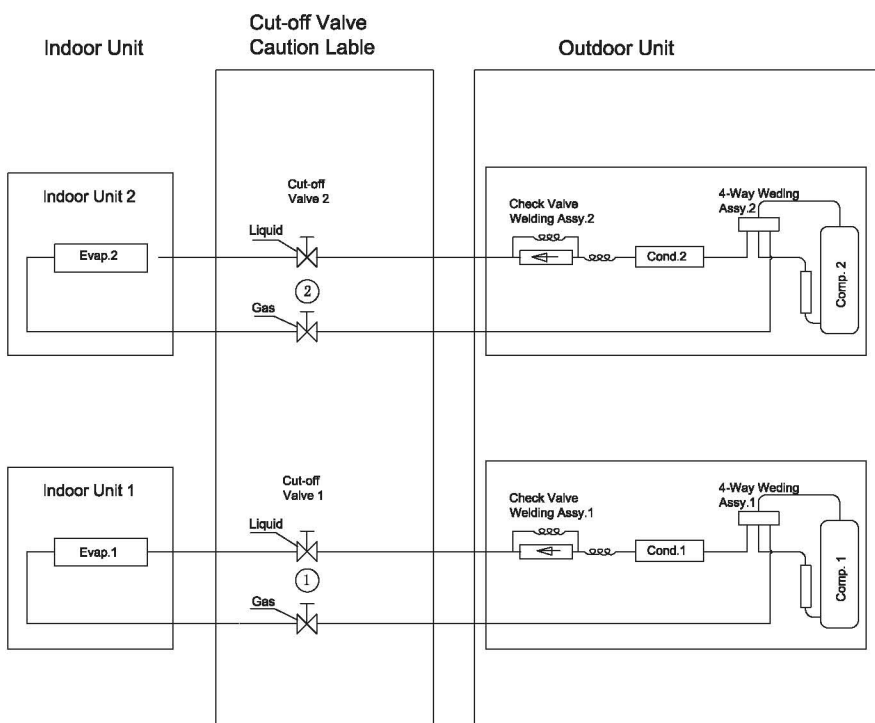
Indoor Unit

Cut-off Valve
Caution Lable

Outdoor Unit

Indoor Unit 2

Evap.2

Cut-off
Valve 2

Liquid

2

Gas

Check Valve
Welding Assy.2

Cond.2

4-Way Weding
Assy.2

Comp. 2

Indoor Unit 1

Evap.1

Cut-off
Valve 1

Liquid

1

Gas

Check Valve
Welding Assy.1

Cond.1

4-Way Weding
Assy.1

Comp. 1